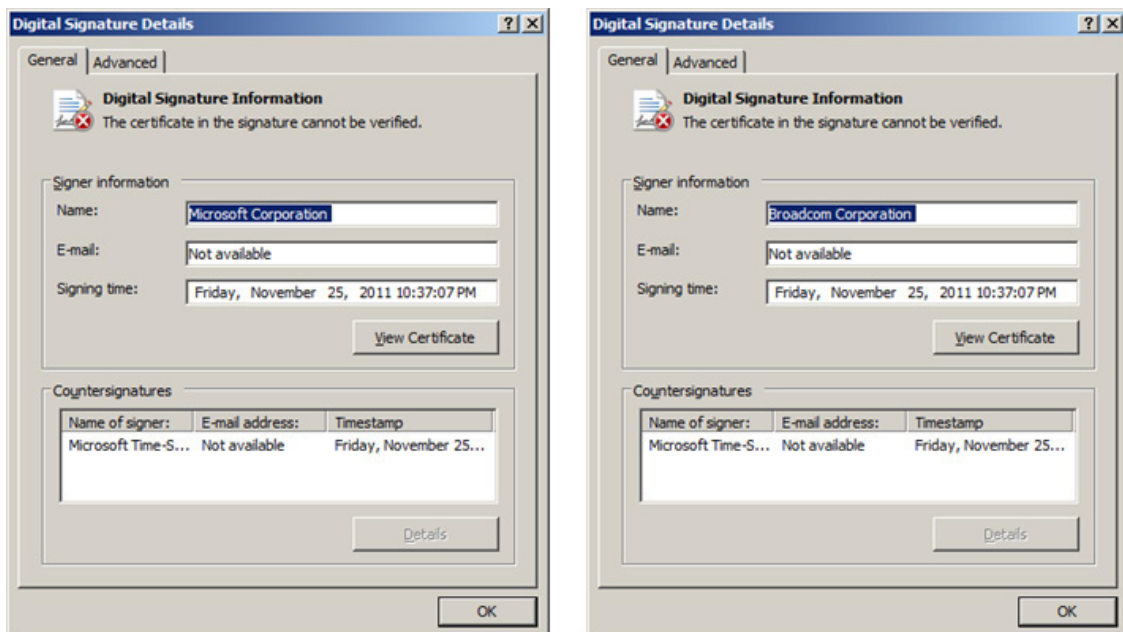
Digital Signature Details ? X

General | Advanced

Digital Signature Information
The certificate in the signature cannot be verified.

Signer information
Name: Microsoft Corporation
E-mail: Not available
Signing time: Friday, November 25, 2011 10:37:07 PM

View Certificate

Countersignatures

| Name of signer: | E-mail address: | Timestamp |
|---|---|---|
| Microsoft Time-S... | Not available | Friday, November 25... |

Details

OK

Digital Signature Details ? X

General | Advanced

Digital Signature Information
The certificate in the signature cannot be verified.

Signer information
Name: Broadcom Corporation
E-mail: Not available
Signing time: Friday, November 25, 2011 10:37:07 PM

View Certificate

Countersignatures

| Name of signer: | E-mail address: | Timestamp |
|---|---|---|
| Microsoft Time-S... | Not available | Friday, November 25... |

Details

OK